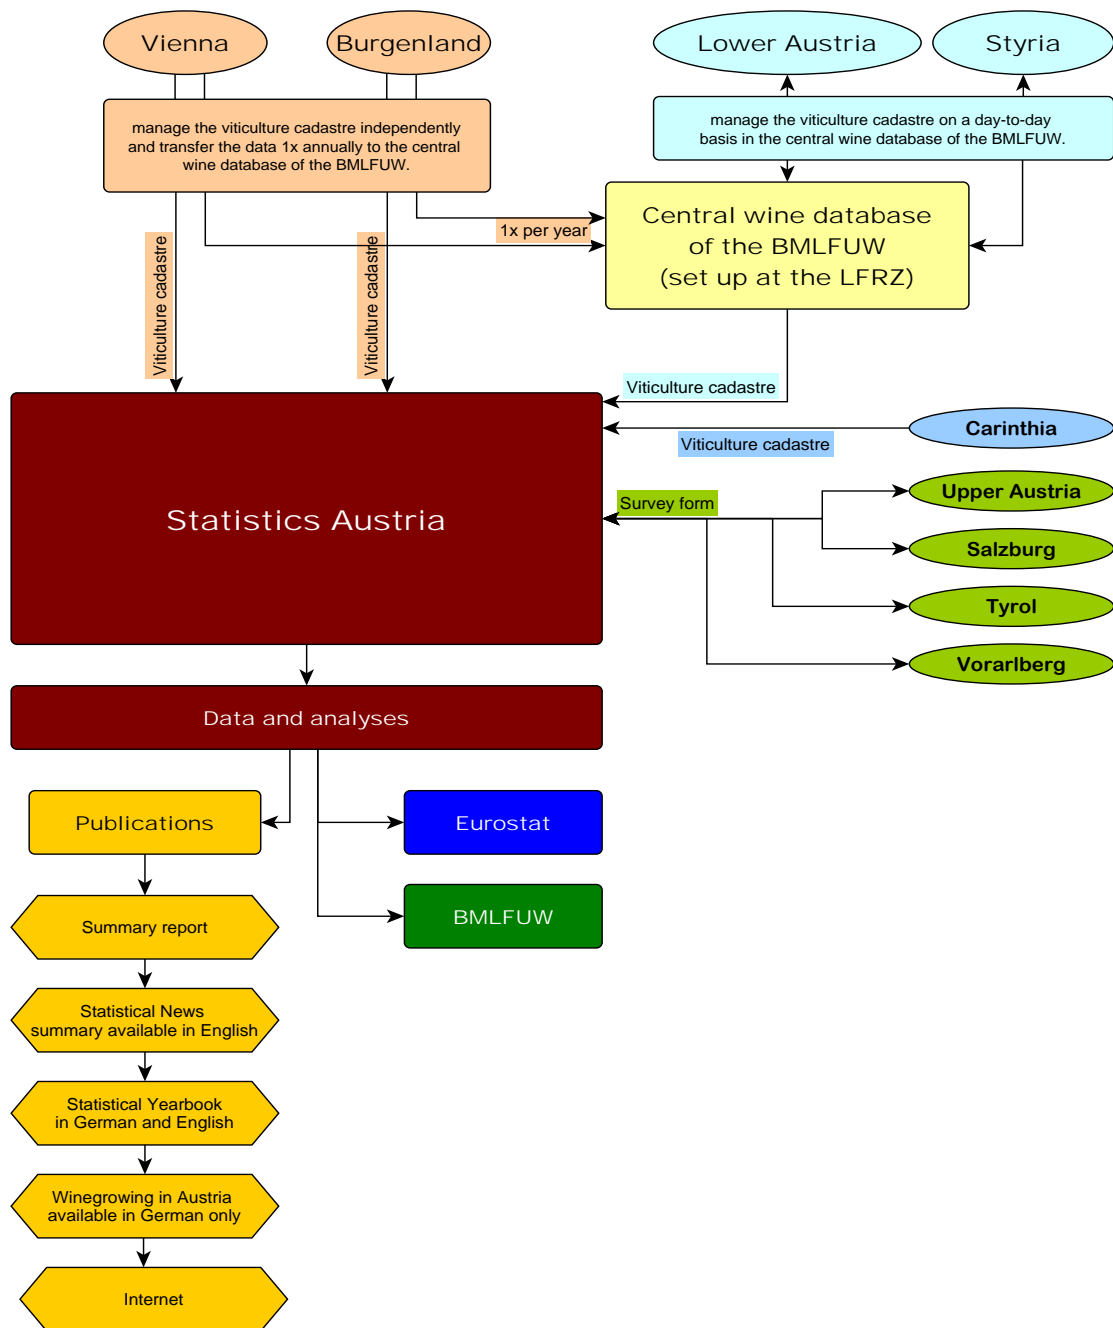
Vienna

Burgenland

Lower Austria

Styria

manage the viticulture cadastre independently and transfer the data 1x annually to the central wine database of the BMLFUW.

manage the viticulture cadastre on a day-to-day basis in the central wine database of the BMLFUW.

1x per year

Central wine database of the BMLFUW (set up at the LFRZ)

Viticulture cadastre

Viticulture cadastre

Viticulture cadastre

Carinthia

Viticulture cadastre

Survey form

Upper Austria

Salzburg

Tyrol

Vorarlberg

Statistics Austria

Data and analyses

Publications

Eurostat

BMLFUW

Summary report

Statistical News summary available in English

Statistical Yearbook in German and English

Winegrowing in Austria available in German only

Internet